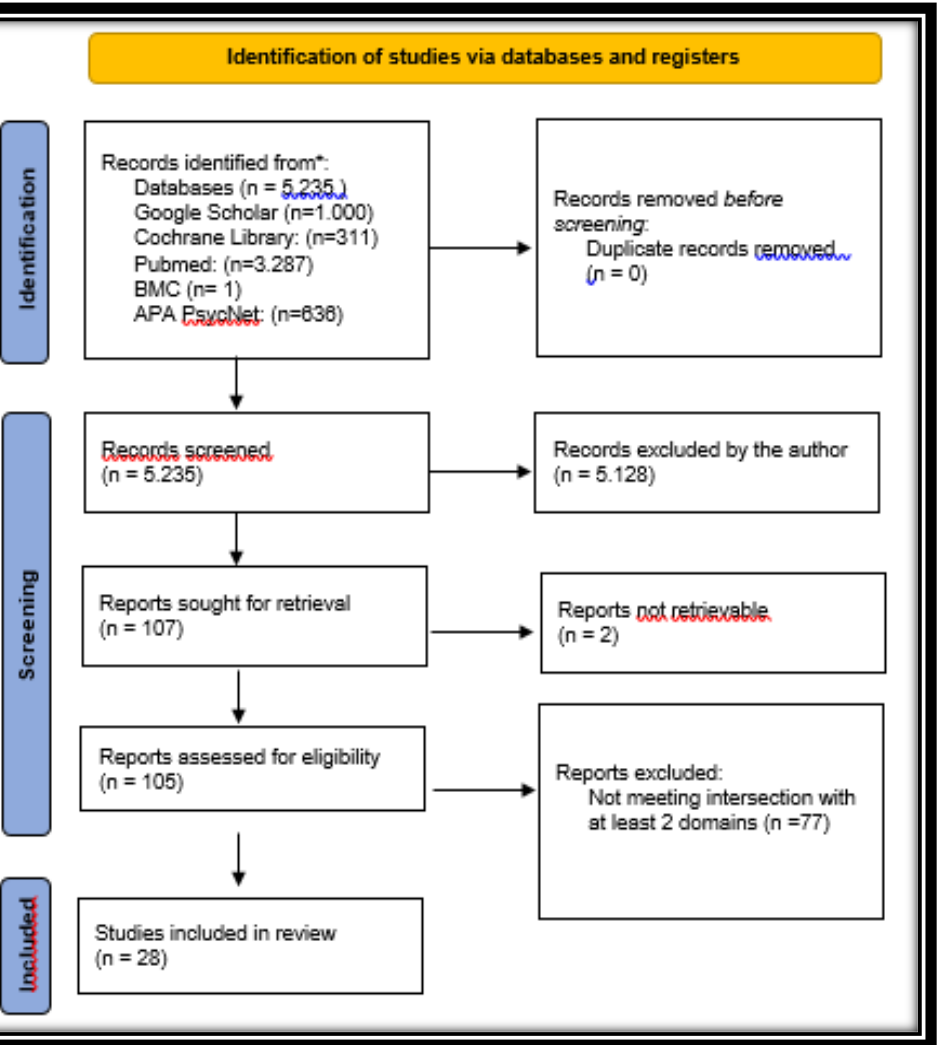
Identification of studies via databases and registers

Identification

Records identified from*:
Databases (n = 5.235 )
Google Scholar (n=1.000)
Cochrane Library: (n=311)
Pubmed: (n=3.287)
BMC (n= 1)
APA PsycNet: (n=636)

Records removed *before screening*:
Duplicate records removed
(n = 0)

Screening

Records screened
(n = 5.235)

Records excluded by the author
(n = 5.128)

Reports sought for retrieval
(n = 107)

Reports not retrievable
(n = 2)

Reports assessed for eligibility
(n = 105)

Reports excluded:
Not meeting intersection with at least 2 domains (n =77)

Included

Studies included in review
(n = 28)